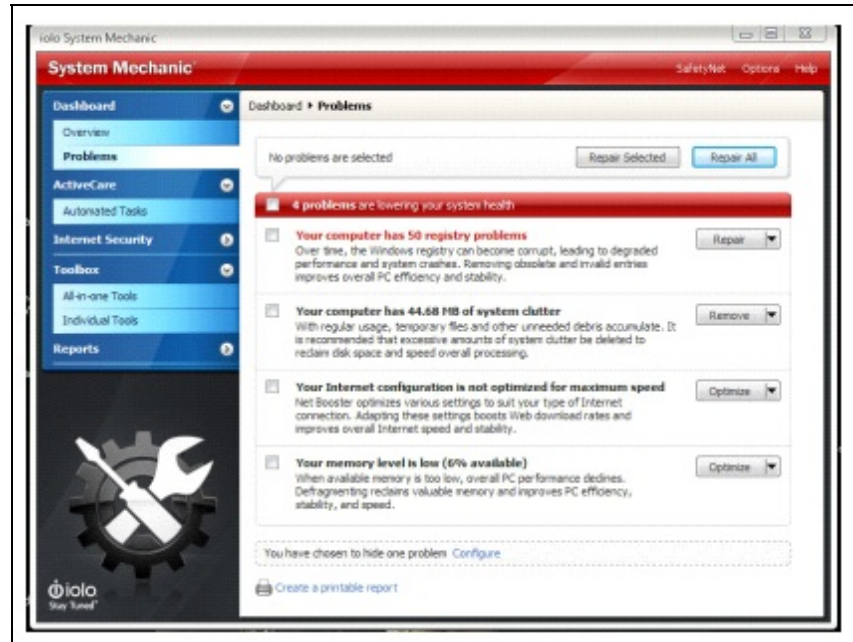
iolo System Mechanic

System Mechanic

SafetyNet Options Help

Dashboard

Overview

Problems

ActiveCare

Automated Tasks

Internet Security

Toolbox

All-in-one Tools

Individual Tools

Reports

Dashboard ▸ Problems

No problems are selected

Repair Selected

Repair All

4 problems are lowering your system health

Your computer has 50 registry problems
Over time, the Windows registry can become corrupt, leading to degraded performance and system crashes. Removing obsolete and invalid entries improves overall PC efficiency and stability.

Repair

Your computer has 44.68 MB of system clutter
With regular usage, temporary files and other unneeded debris accumulate. It is recommended that excessive amounts of system clutter be deleted to reclaim disk space and speed overall processing.

Remove

Your Internet configuration is not optimized for maximum speed
Net Booster optimizes various settings to suit your type of Internet connection. Adapting these settings boosts Web download rates and improves overall Internet speed and stability.

Optimize

Your memory level is low (6% available)
When available memory is too low, overall PC performance declines. Defragmenting reclaims valuable memory and improves PC efficiency, stability, and speed.

Optimize

You have chosen to hide one problem Configure

Create a printable report

iolo
Stay Tuned